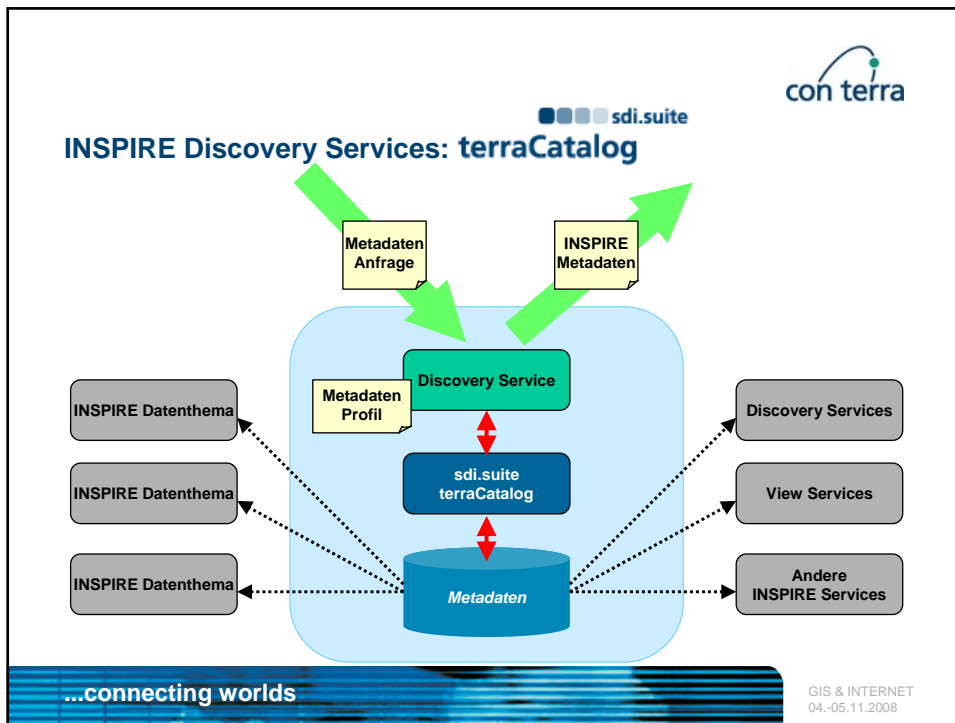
con terra

sdi.suite

INSPIRE Discovery Services: terraCatalog

Metadaten Anfrage

INSPIRE Metadaten

Discovery Service

Metadaten Profil

sdi.suite terraCatalog

Metadaten

INSPIRE Datenthema

INSPIRE Datenthema

INSPIRE Datenthema

Discovery Services

View Services

Andere INSPIRE Services

...connecting worlds

GIS & INTERNET 04.-05.11.2008